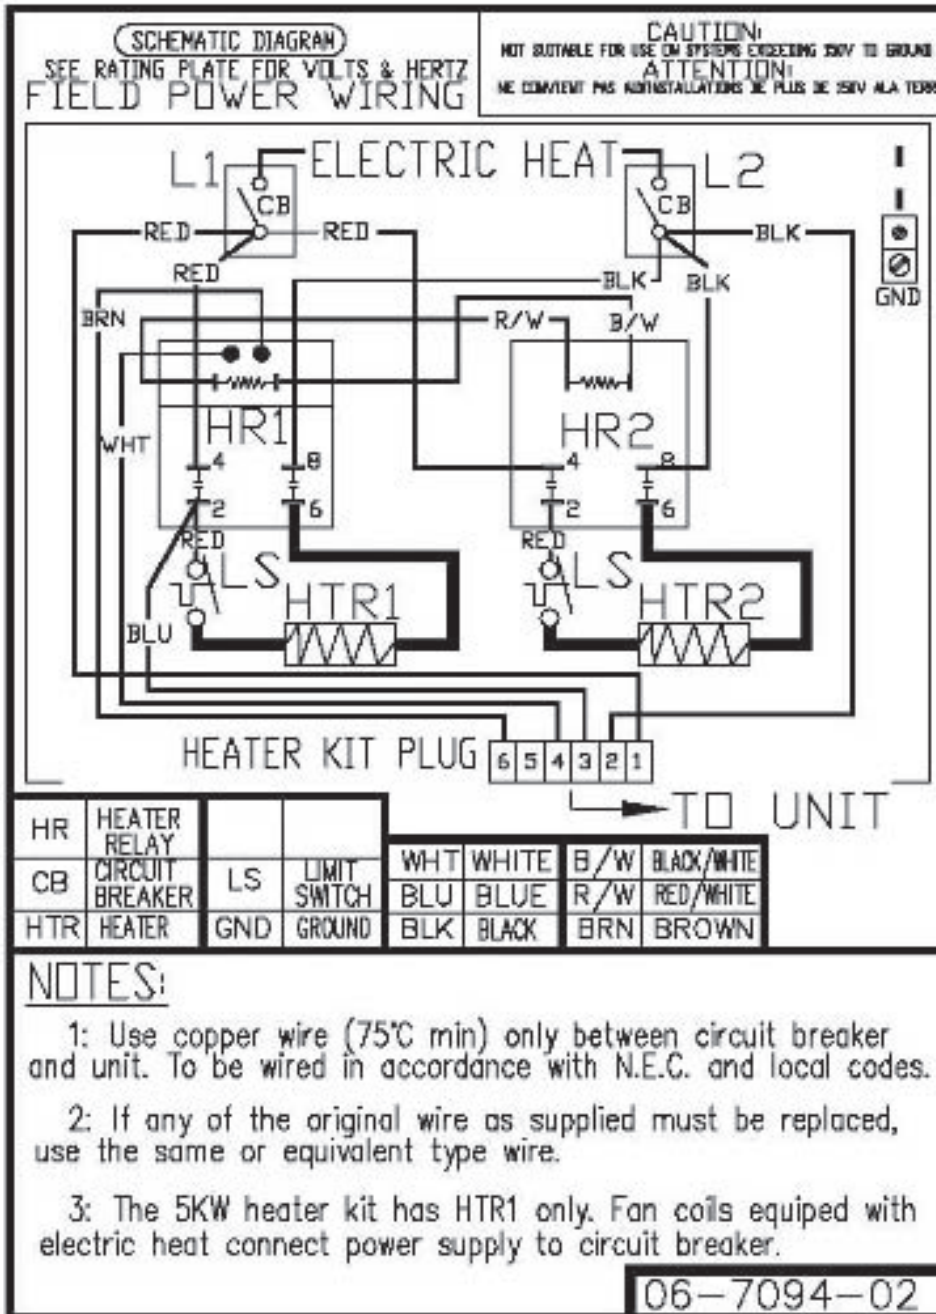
SCHEMATIC DIAGRAM
SEE RATING PLATE FOR VOLTS & HERTZ
FIELD POWER WIRING

CAUTION:
NOT SUITABLE FOR USE ON SYSTEMS EXCEEDING 150V TO GROUND
ATTENTION:
NE CONVIENT PAS AUINSTALLATIONS DE PLUS DE 150V ALA TERR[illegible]

L1 ELECTRIC HEAT L2
CB
CB
RED
RED
RED
BLK
BLK
BLK
GND
BRN
R/W
B/W
WHT
HR1
HR2
4
8
2
6
4
8
2
6
RED
RED
LS
LS
HTR1
HTR2
BLU
HEATER KIT PLUG
6 5 4 3 2 1
TO UNIT

| HR | HEATER RELAY | | |
|---|---|---|---|
| CB | CIRCUIT BREAKER | LS | LIMIT SWITCH |
| HTR | HEATER | GND | GROUND |

| WHT | WHITE | B/W | BLACK/WHITE |
|---|---|---|---|
| BLU | BLUE | R/W | RED/WHITE |
| BLK | BLACK | BRN | BROWN |

NOTES:

1: Use copper wire (75°C min) only between circuit breaker and unit. To be wired in accordance with N.E.C. and local codes.

2: If any of the original wire as supplied must be replaced, use the same or equivalent type wire.

3: The 5KW heater kit has HTR1 only. Fan coils equiped with electric heat connect power supply to circuit breaker.

06-7094-02